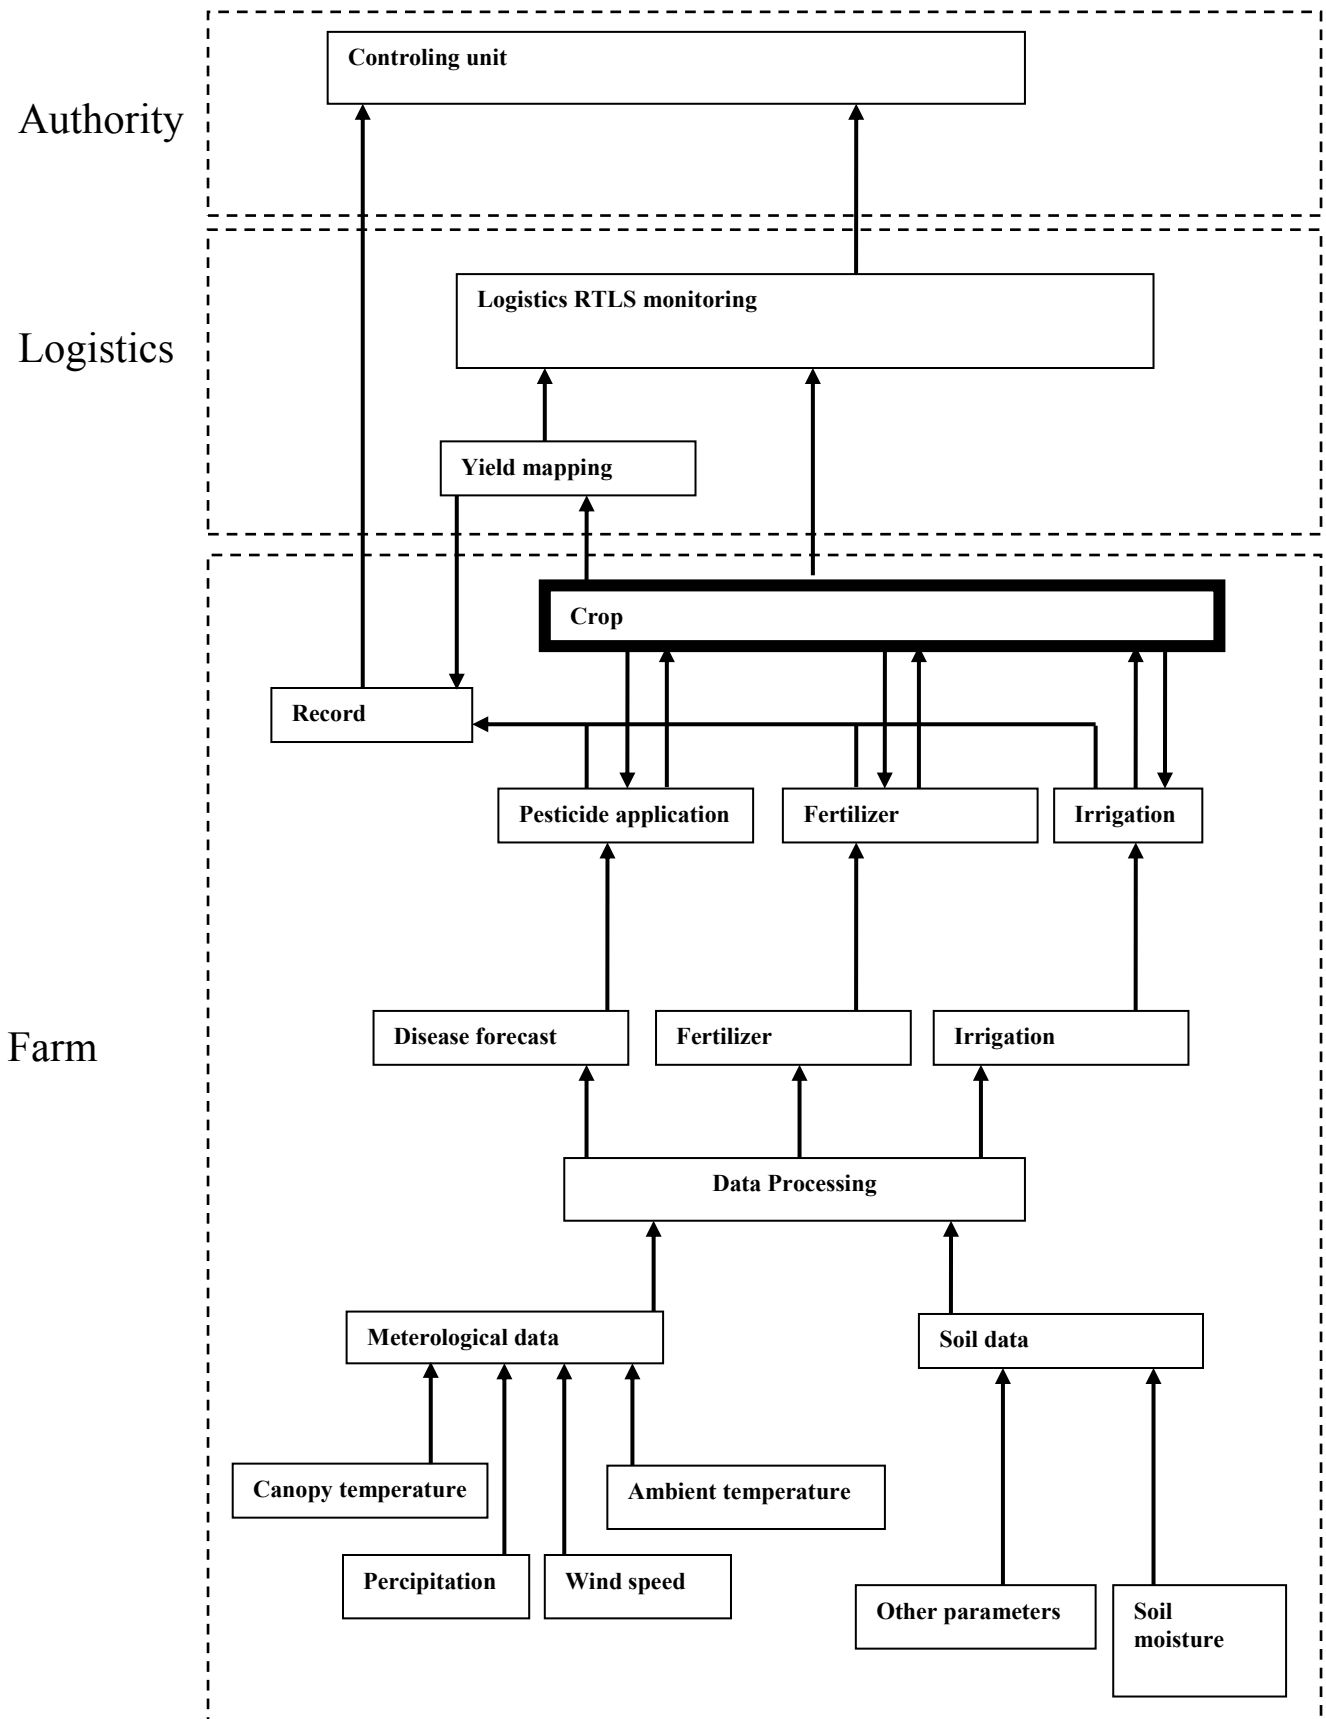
Authority

Controling unit

Logistics

Logistics RTLS monitoring

Yield mapping

Farm

Crop

Record

Pesticide application

Fertilizer

Irrigation

Disease forecast

Fertilizer

Irrigation

Data Processing

Meterological data

Soil data

Canopy temperature

Ambient temperature

Percipitation

Wind speed

Other parameters

Soil moisture